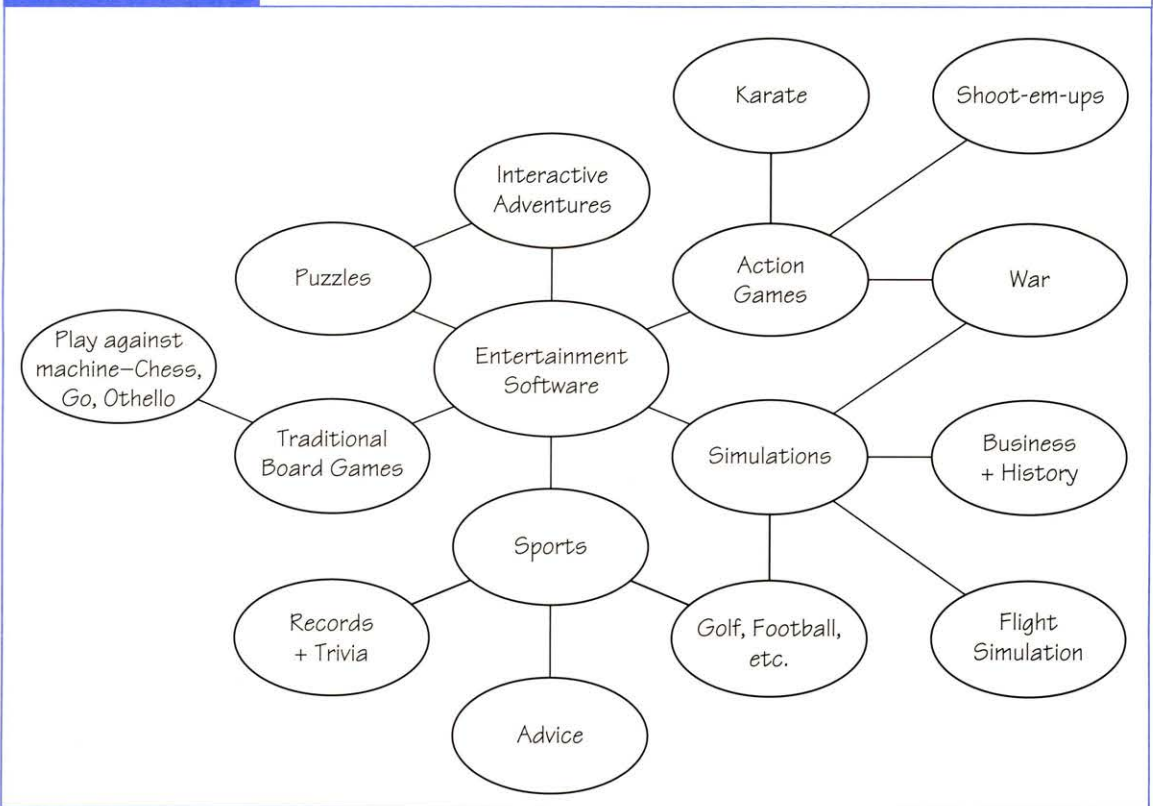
Karate

Shoot-em-ups

Interactive Adventures

Puzzles

Action Games

War

Play against machine–Chess, Go, Othello

Entertainment Software

Traditional Board Games

Simulations

Business + History

Sports

Records + Trivia

Golf, Football, etc.

Flight Simulation

Advice